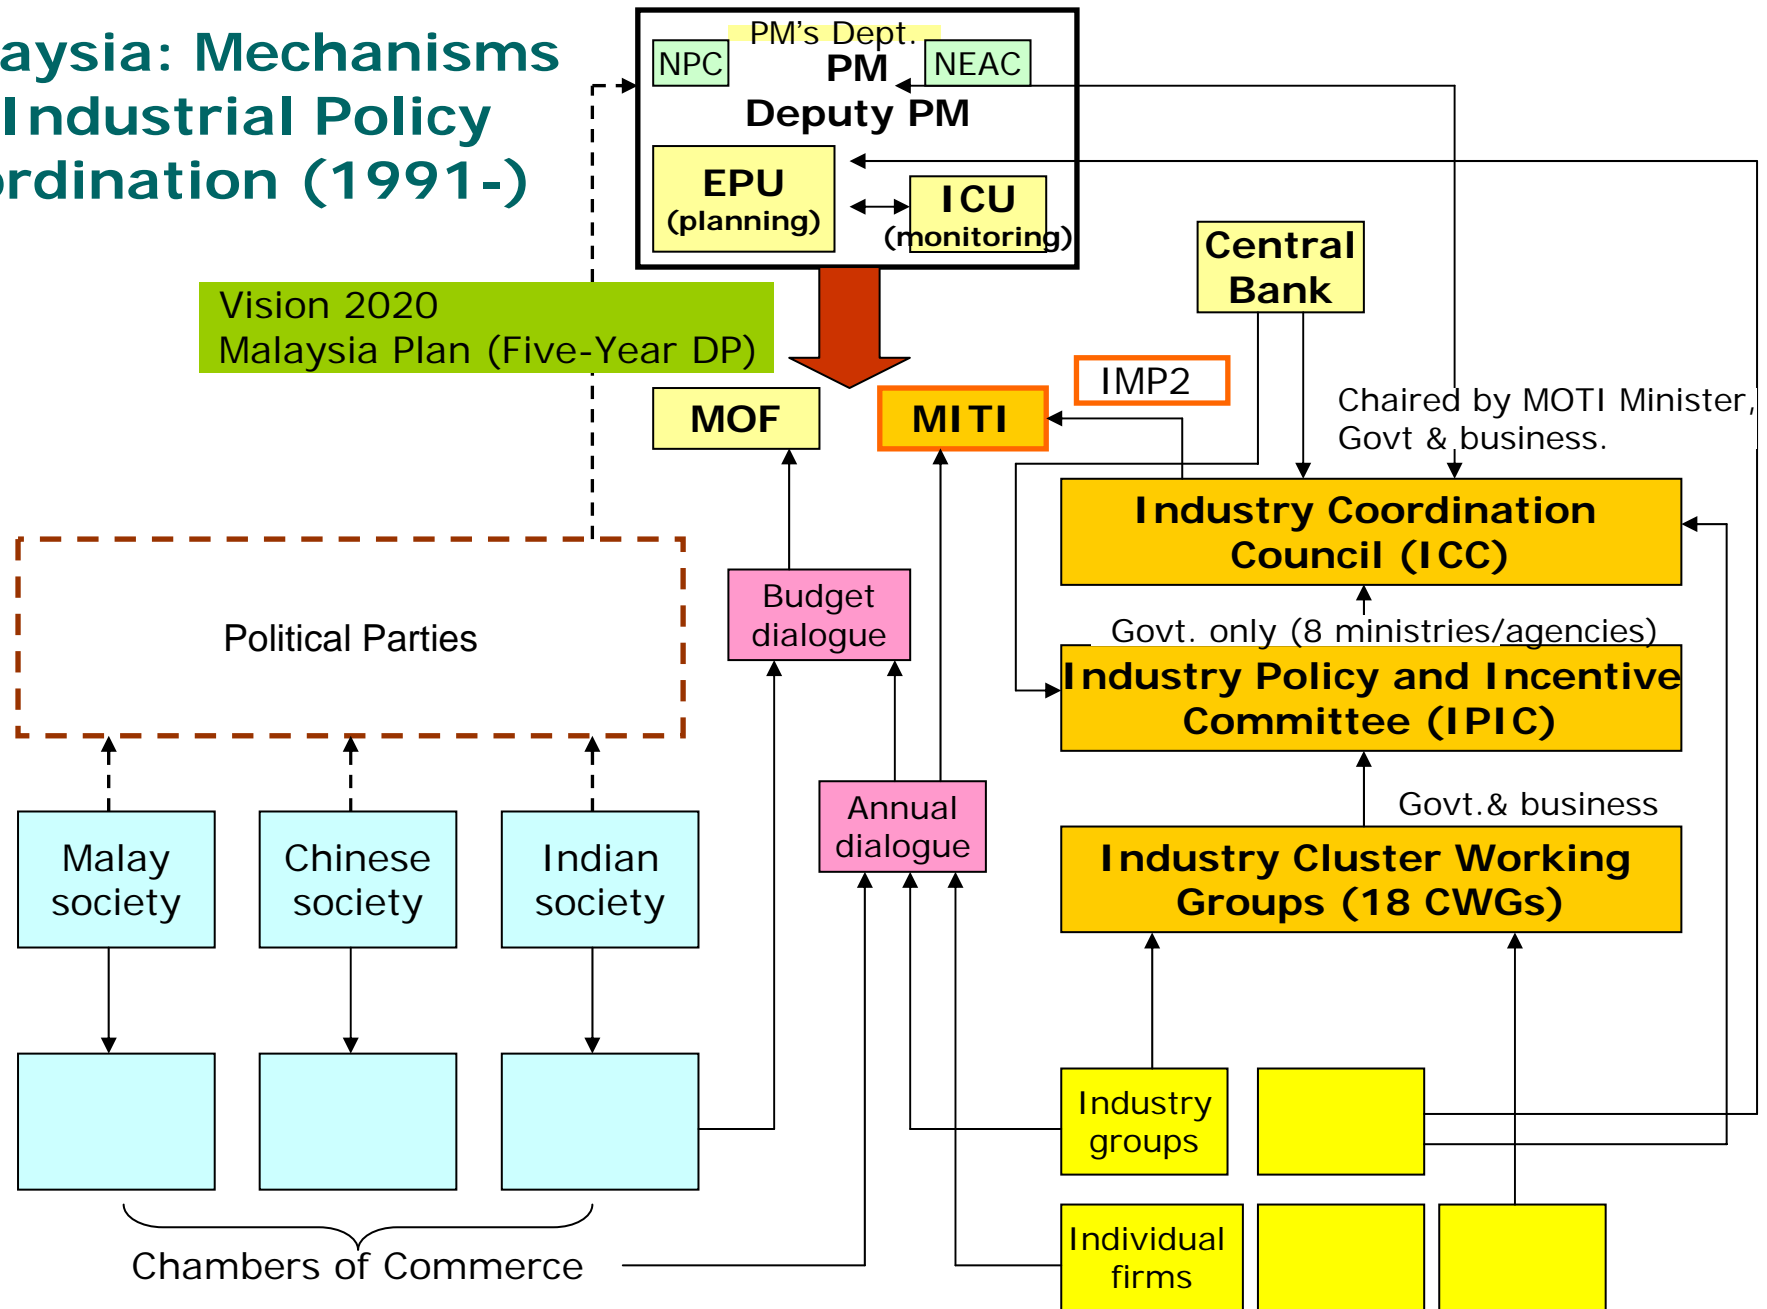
aysia: Mechanisms
Industrial Policy
ordination (1991-)

PM's Dept.
NPC
PM
NEAC
Deputy PM
EPU
(planning)
ICU
(monitoring)

Central Bank

Vision 2020
Malaysia Plan (Five-Year DP)

MOF
MITI
IMP2

Chaired by MOTI Minister, Govt & business.

Industry Coordination Council (ICC)

Govt. only (8 ministries/agencies)

Industry Policy and Incentive Committee (IPIC)

Govt.& business

Industry Cluster Working Groups (18 CWGs)

Political Parties

Budget dialogue

Annual dialogue

Malay society
Chinese society
Indian society

Industry groups

Individual firms

Chambers of Commerce